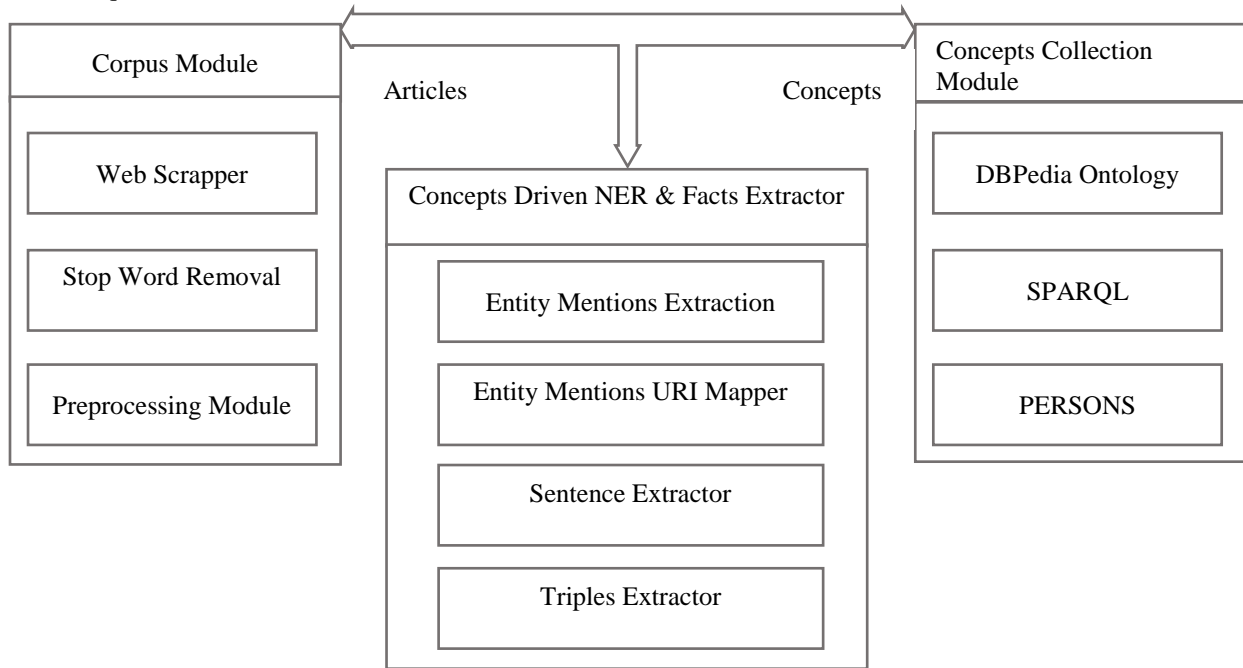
Corpus Module

Web Scrapper

Stop Word Removal

Preprocessing Module

Articles

Concepts

Concepts Driven NER & Facts Extractor

Entity Mentions Extraction

Entity Mentions URI Mapper

Sentence Extractor

Triples Extractor

Concepts Collection Module

DBPedia Ontology

SPARQL

PERSONS